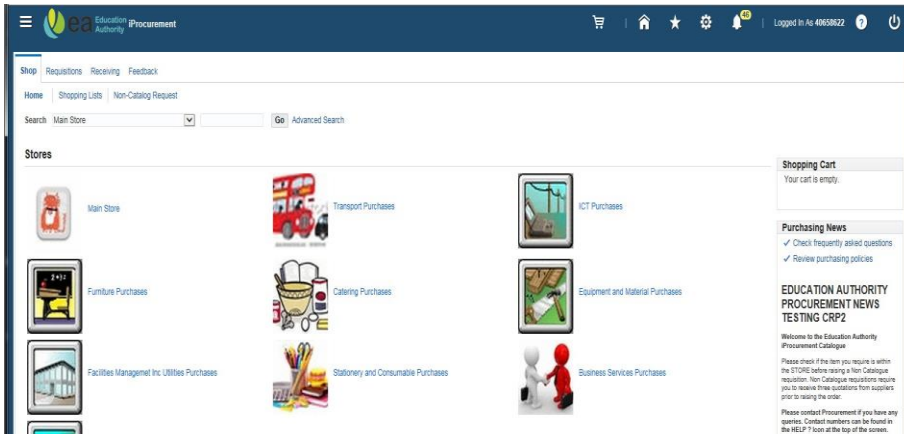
ea Education Authority iProcurement

40

Logged In As 40658622

Shop Requisitions Receiving Feedback

Home Shopping Lists Non-Catalog Request

Search Main Store Go Advanced Search

Stores

Main Store

Transport Purchases

ICT Purchases

Furniture Purchases

Catering Purchases

Equipment and Material Purchases

Facilities Managemt Inc Utilities Purchases

Stationery and Consumable Purchases

Business Services Purchases

Shopping Cart

Your cart is empty.

Purchasing News

✓ Check frequently asked questions

✓ Review purchasing policies

EDUCATION AUTHORITY PROCUREMENT NEWS TESTING CRP2

Welcome to the Education Authority iProcurement Catalogue

Please check if the item you require is within the STORE before raising a Non Catalogue requisition. Non Catalogue requisitions require you to receive three quotations from suppliers prior to raising the order.

Please contact Procurement if you have any queries. Contact numbers can be found in the HELP ? icon at the top of the screen.